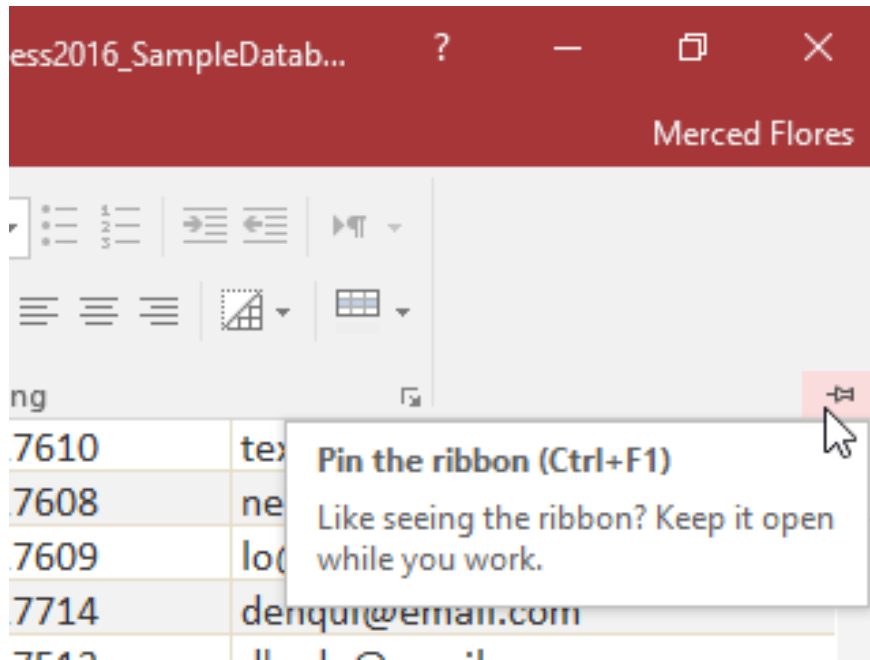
ess2016_SampleDatab... ? 

Merced Flores

ng

| .7610 | tex |
|---|---|
| .7608 | ne |
| .7609 | lo( |
| .7714 | denqui@email.com |
| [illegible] | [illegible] |

Pin the ribbon (Ctrl+F1)

Like seeing the ribbon? Keep it open while you work.